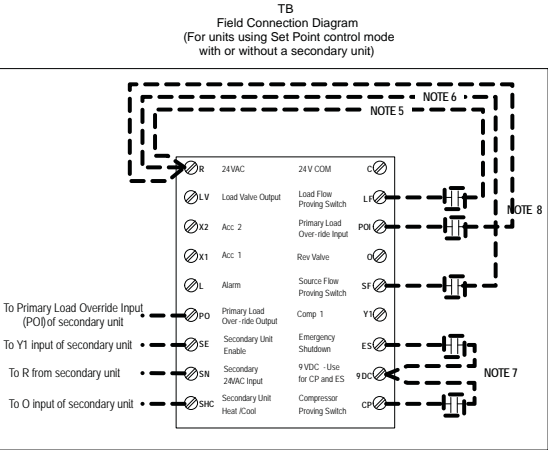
TB
Field Connection Diagram
(For units using Set Point control mode with or without a secondary unit)

NOTE 6
NOTE 5

R 24VAC
24V COM C

LV Load Valve Output
Load Flow Proving Switch LF

X2 Acc 2
Primary Load Over-ride Input POI

NOTE 8

X1 Acc 1
Rev Valve O

L Alarm
Source Flow Proving Switch SF

To Primary Load Override Input (POI)of secondary unit
PO Primary Load Over-ride Output
Comp 1 Y1

To Y1 input of secondary unit
SE Secondary Unit Enable
Emergency Shutdown ES

To R from secondary unit
SN Secondary 24VAC Input
9 VDC -Use for CP and ES 9DC

NOTE 7

To O input of secondary unit
SHC Secondary Unit Heat /Cool
Compressor Proving Switch CP